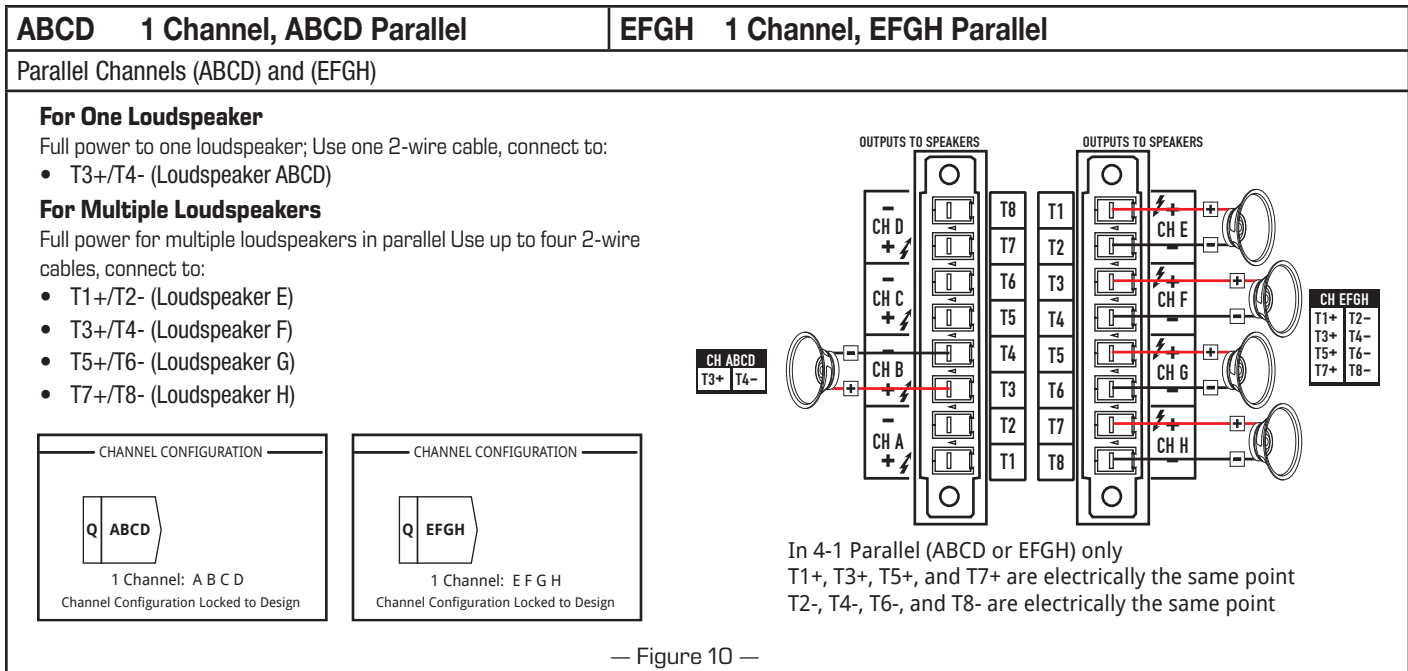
| ABCD 1 Channel, ABCD Parallel | EFGH 1 Channel, EFGH Parallel |
|---|---|

Parallel Channels (ABCD) and (EFGH)

**For One Loudspeaker**

Full power to one loudspeaker; Use one 2-wire cable, connect to:

• T3+/T4- (Loudspeaker ABCD)

**For Multiple Loudspeakers**

Full power for multiple loudspeakers in parallel Use up to four 2-wire cables, connect to:

• T1+/T2- (Loudspeaker E)
• T3+/T4- (Loudspeaker F)
• T5+/T6- (Loudspeaker G)
• T7+/T8- (Loudspeaker H)

CHANNEL CONFIGURATION

Q ABCD

1 Channel: A B C D
Channel Configuration Locked to Design

CHANNEL CONFIGURATION

Q EFGH

1 Channel: E F G H
Channel Configuration Locked to Design

OUTPUTS TO SPEAKERS

OUTPUTS TO SPEAKERS

– CH D +
– CH C +
– CH B +
– CH A +

T8 T7 T6 T5 T4 T3 T2 T1

T1 T2 T3 T4 T5 T6 T7 T8

+ CH E –
+ CH F –
+ CH G –
+ CH H –

| CH ABCD | |
|---|---|
| T3+ | T4– |

| CH EFGH | |
|---|---|
| T1+ | T2– |
| T3+ | T4– |
| T5+ | T6– |
| T7+ | T8– |

In 4-1 Parallel (ABCD or EFGH) only
T1+, T3+, T5+, and T7+ are electrically the same point
T2-, T4-, T6-, and T8- are electrically the same point

— Figure 10 —